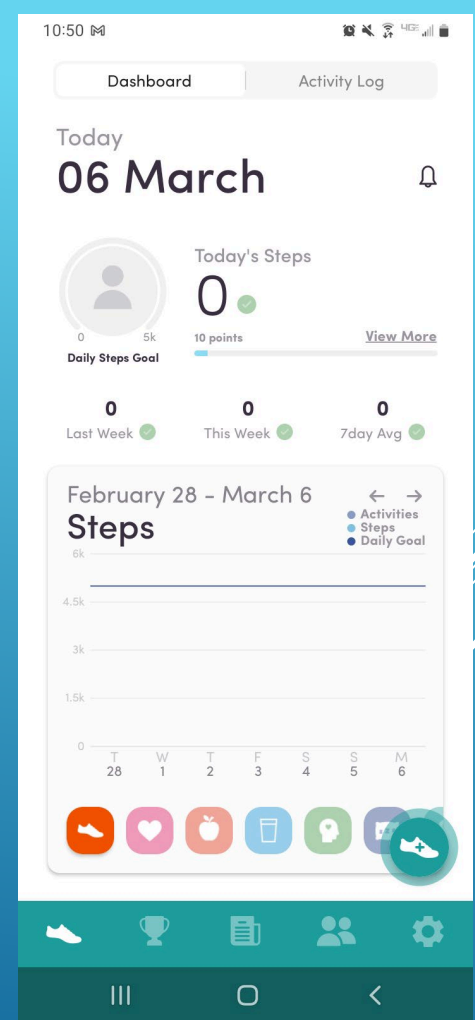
10:50

Dashboard | Activity Log

Today
06 March

Today's Steps
0

0 5k
Daily Steps Goal

10 points
View More

0
Last Week

0
This Week

0
7day Avg

February 28 - March 6
Steps

Activities
Steps
Daily Goal

6k
4.5k
3k
1.5k
0

T 28
W 1
T 2
F 3
S 4
S 5
M 6